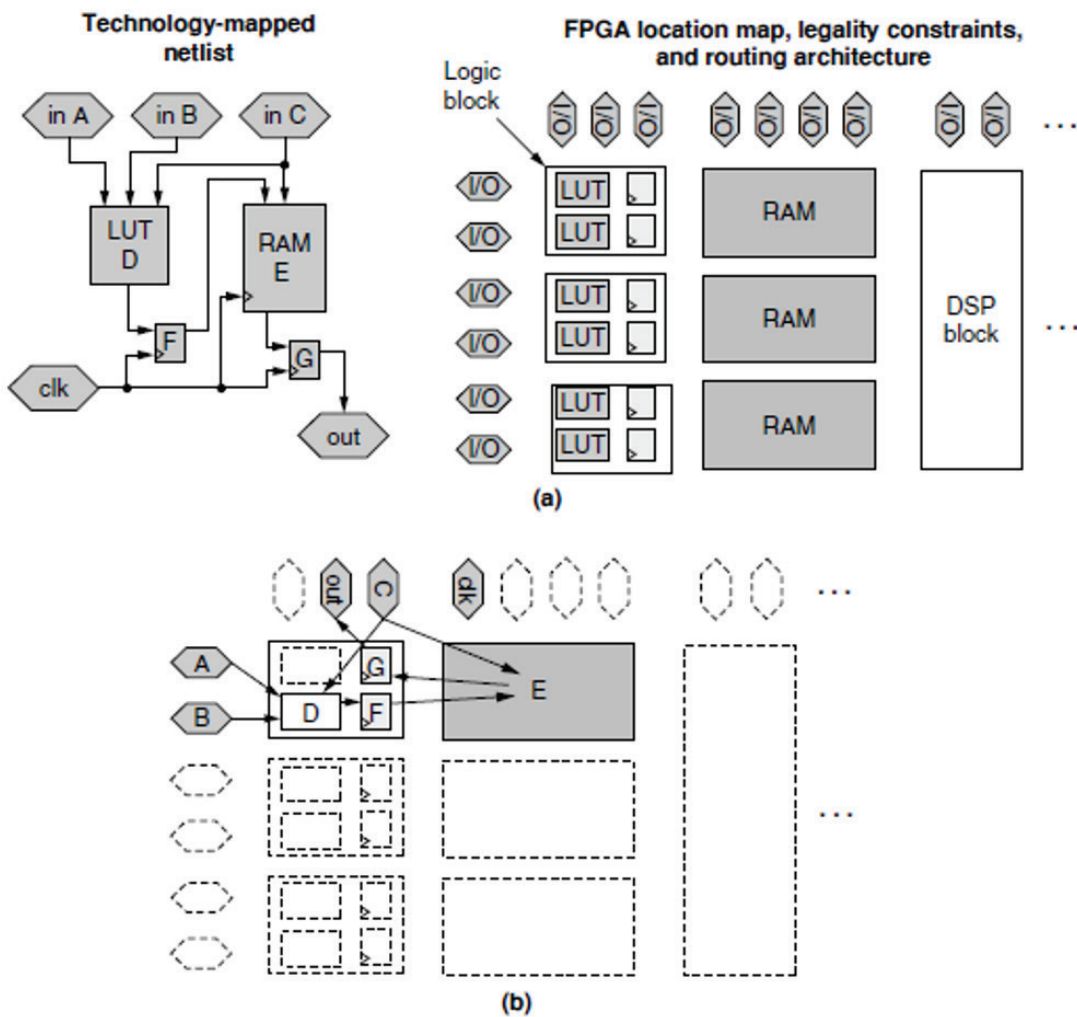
Technology-mapped netlist

in A
in B
in C
LUT D
RAM E
F
G
clk
out

FPGA location map, legality constraints, and routing architecture

Logic block

I/O I/O I/O I/O I/O I/O I/O I/O I/O ...

I/O
I/O
LUT
LUT
RAM
I/O
I/O
LUT
LUT
RAM
DSP block
...
I/O
I/O
LUT
LUT
RAM

(a)

out
C
clk
...
A
G
E
B
D
F
...

(b)